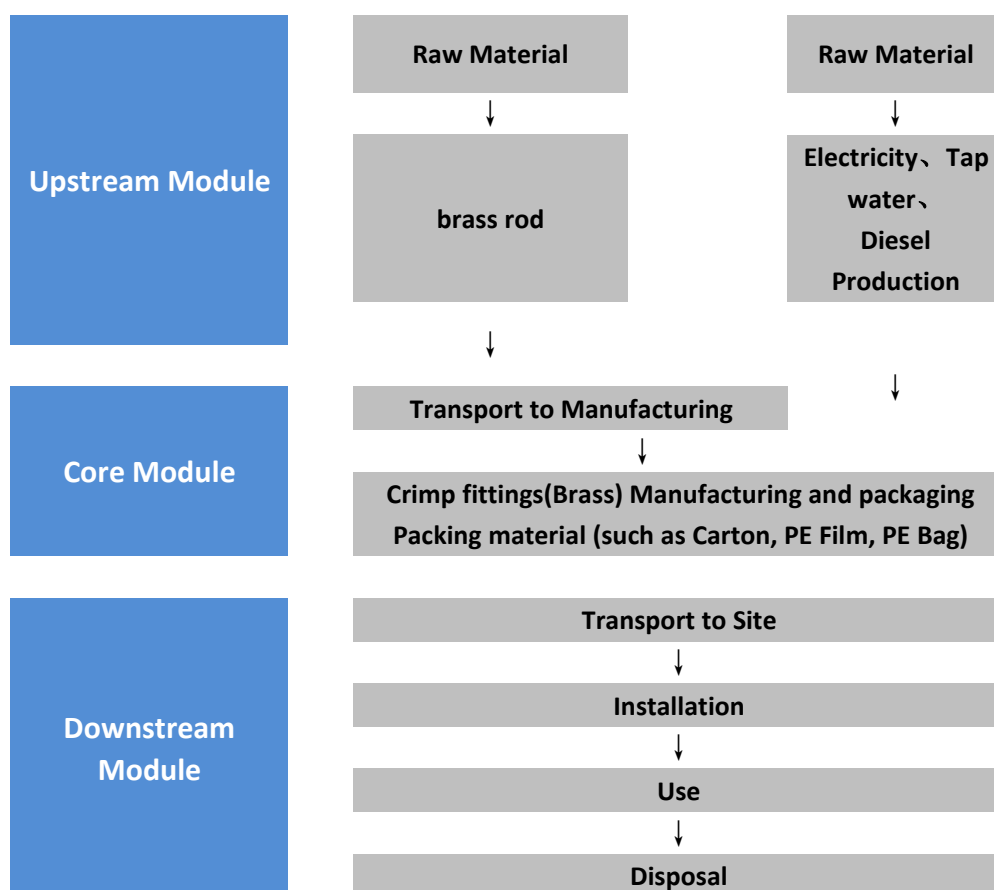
Upstream Module

Raw Material

↓

brass rod

Raw Material

↓

Electricity、Tap water、 Diesel Production

↓

↓

Core Module

Transport to Manufacturing

↓

Crimp fittings(Brass) Manufacturing and packaging
Packing material (such as Carton, PE Film, PE Bag)

Downstream Module

Transport to Site

↓

Installation

↓

Use

↓

Disposal